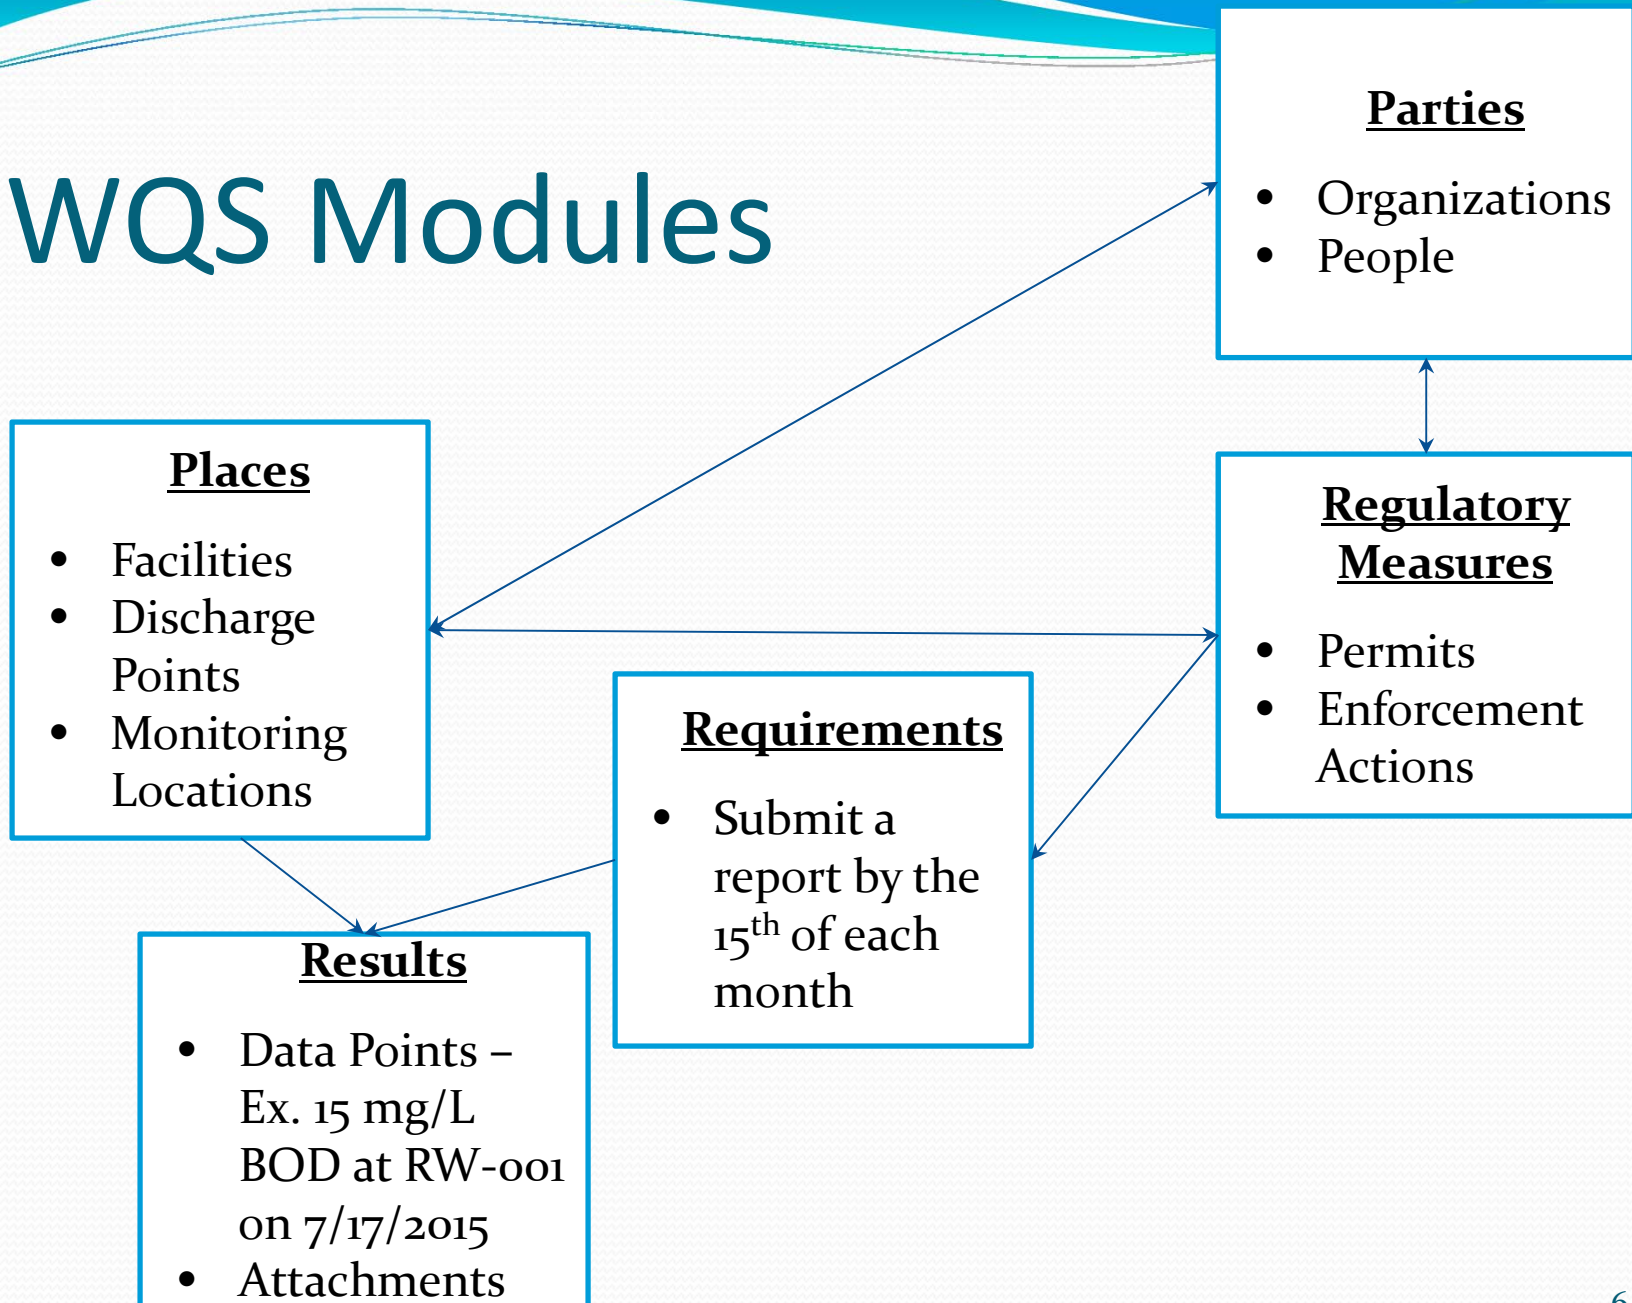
WQS Modules

Parties

- Organizations
- People

Places

- Facilities
- Discharge Points
- Monitoring Locations

Regulatory Measures

- Permits
- Enforcement Actions

Requirements

- Submit a report by the $15^{th}$ of each month

Results

- Data Points – Ex. 15 mg/L BOD at RW-001 on 7/17/2015
- Attachments

6